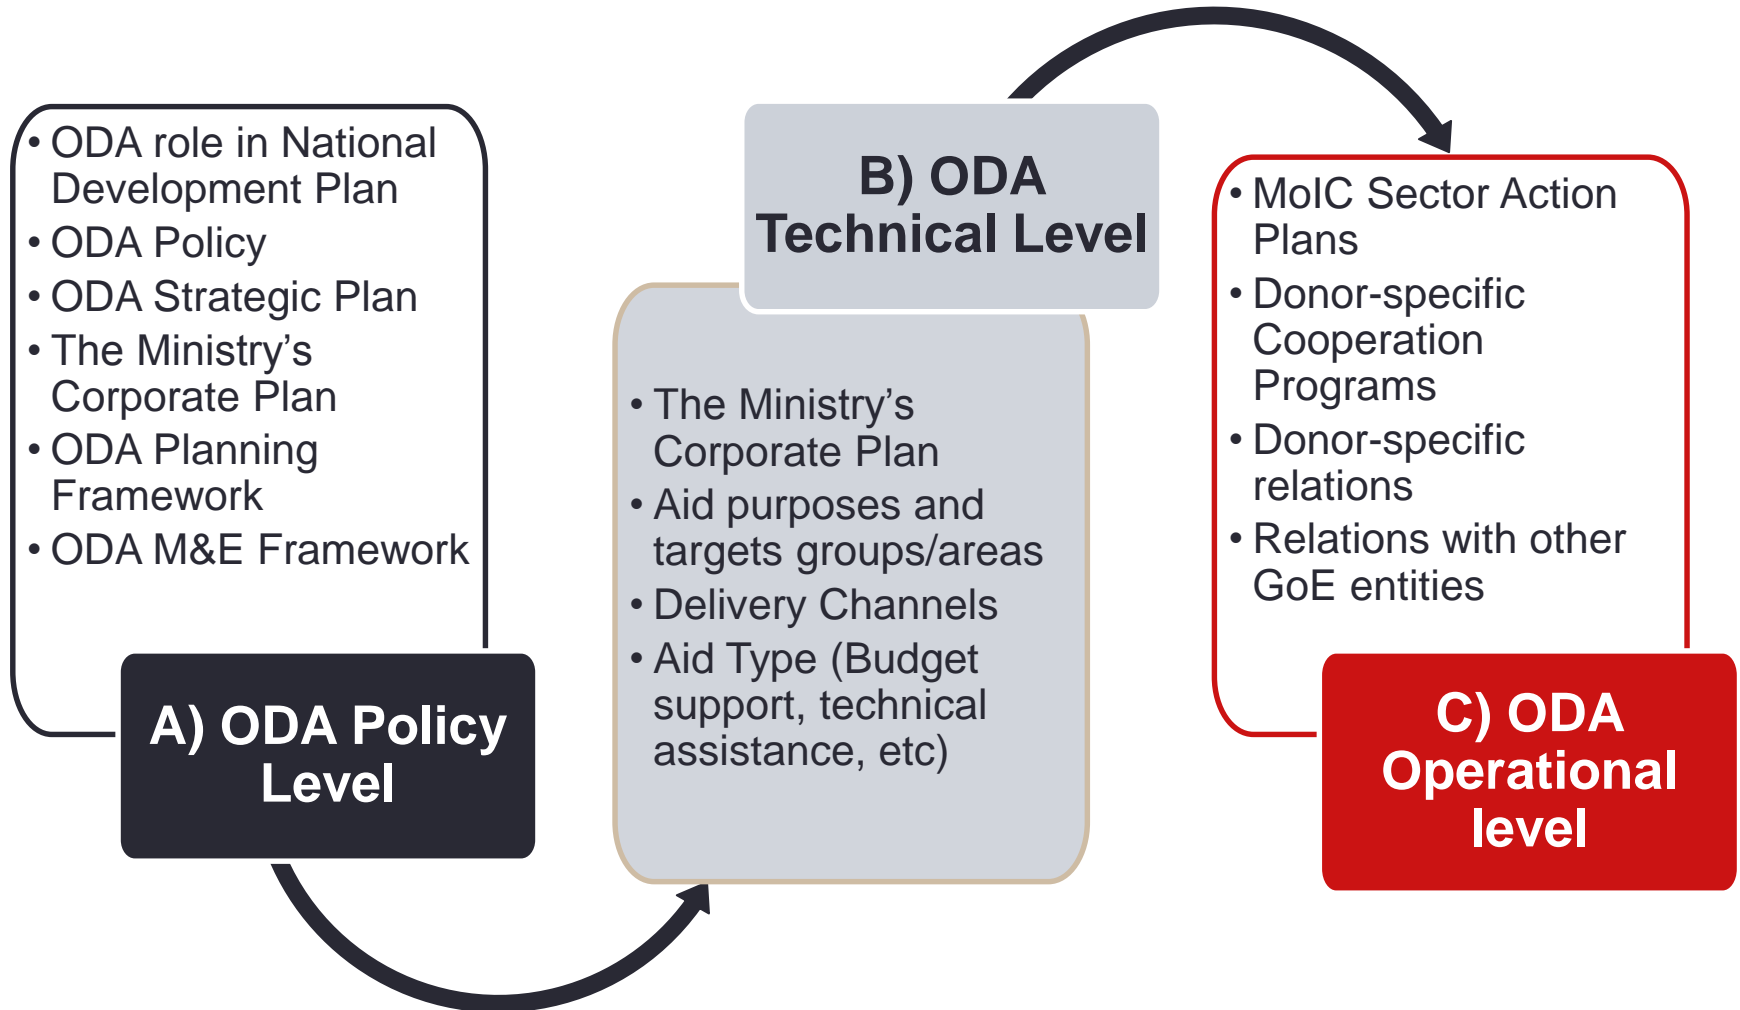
• ODA role in National Development Plan
• ODA Policy
• ODA Strategic Plan
• The Ministry's Corporate Plan
• ODA Planning Framework
• ODA M&E Framework

A) ODA Policy Level

B) ODA Technical Level

• The Ministry's Corporate Plan
• Aid purposes and targets groups/areas
• Delivery Channels
• Aid Type (Budget support, technical assistance, etc)

• MoIC Sector Action Plans
• Donor-specific Cooperation Programs
• Donor-specific relations
• Relations with other GoE entities

C) ODA Operational level